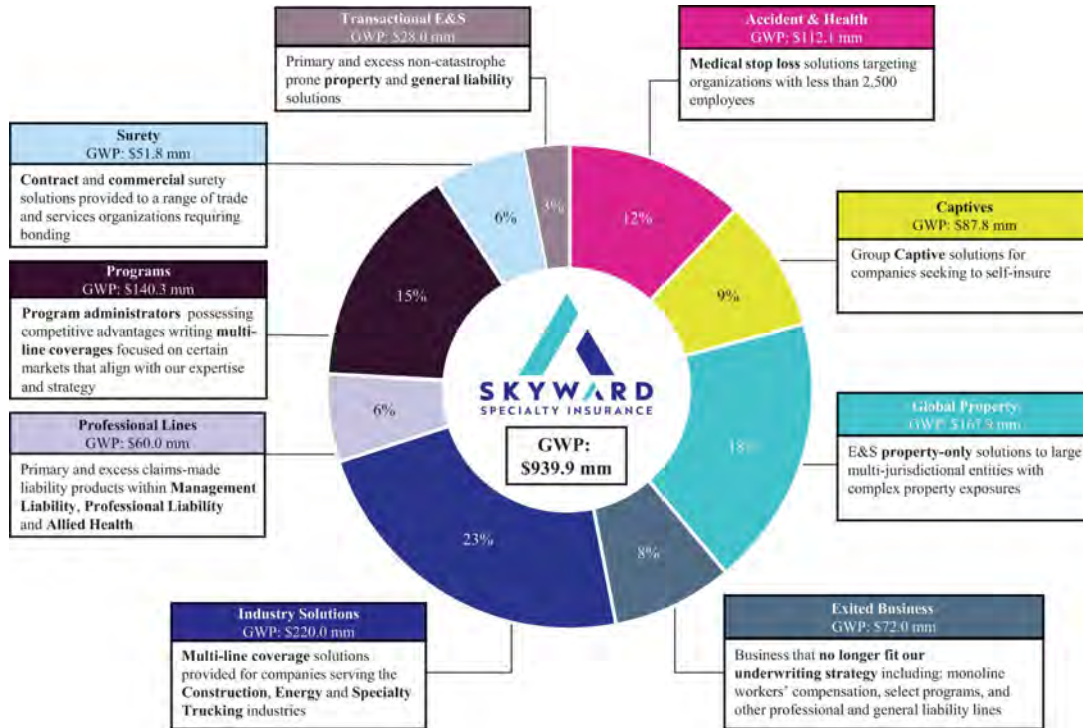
Transactional E&S
GWP: $28.0 mm

Primary and excess non-catastrophe prone **property** and **general liability** solutions

Accident & Health
GWP: $112.1 mm

**Medical stop loss** solutions targeting organizations with less than 2,500 employees

Surety
GWP: $51.8 mm

**Contract** and **commercial** surety solutions provided to a range of trade and services organizations requiring bonding

Captives
GWP: $87.8 mm

Group **Captive** solutions for companies seeking to self-insure

Programs
GWP: $140.3 mm

**Program administrators** possessing competitive advantages writing **multi-line coverages** focused on certain markets that align with our expertise and strategy

Global Property
GWP: $167.9 mm

E&S **property-only** solutions to large multi-jurisdictional entities with complex property exposures

Professional Lines
GWP: $60.0 mm

Primary and excess claims-made liability products within **Management Liability**, **Professional Liability** and **Allied Health**

Industry Solutions
GWP: $220.0 mm

**Multi-line coverage** solutions provided for companies serving the **Construction**, **Energy** and **Specialty Trucking** industries

Exited Business
GWP: $72.0 mm

Business that **no longer fit our underwriting strategy** including: monoline workers' compensation, select programs, and other professional and general liability lines

3%
12%
9%
18%
8%
23%
6%
15%
6%

SKYWARD
SPECIALTY INSURANCE

GWP:
$939.9 mm